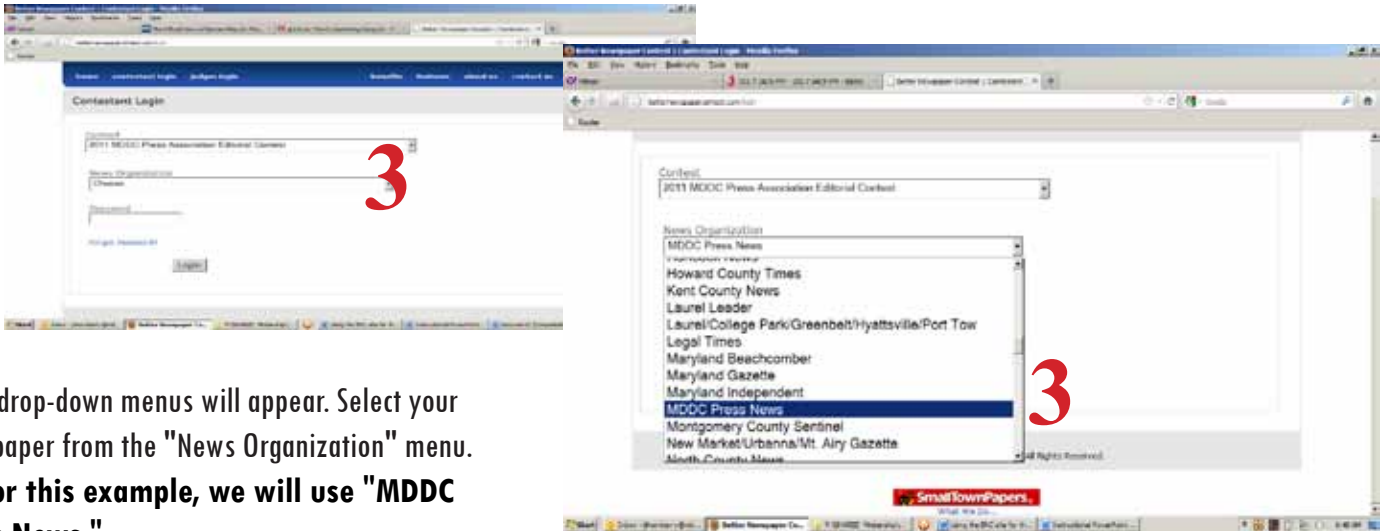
Contestant Login

Contest
2011 MDDC Press Association Editorial Contest

News Organization
Choose

Password

Forgot Password?

Login

3

Contest
2011 MDDC Press Association Editorial Contest

News Organization
MDDC Press News

Howard County Times
Kent County News
Laurel Leader
Laurel/College Park/Greenbelt/Hyattsville/Port Tow
Legal Times
Maryland Beachcomber
Maryland Gazette
Maryland Independent
MDDC Press News
Montgomery County Sentinel
New Market/Urbanna/Mt. Airy Gazette
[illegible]

3

All Rights Reserved.

SmallTownPapers.

drop-down menus will appear. Select your paper from the "News Organization" menu. **or this example, we will use "MDDC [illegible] News."**